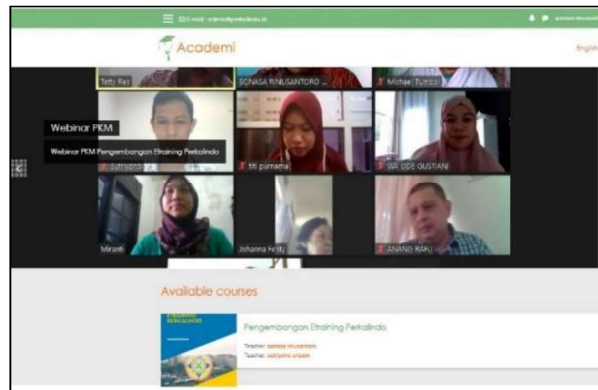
E-mail : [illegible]

Academi

English

Tetty Rati

SONASA RINUSANTORO ...

Michael Tumbol

Webinar PKM

Webinar PKM Pengembangan Elraining Perkalindo

Satryono

titi purnama

WA ODE GUSTIANI

Miranti

Johanna Feisty

ANANG RAHU

Available courses

Pengembangan Elraining Perkalindo

Teacher: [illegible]

Teacher: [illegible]